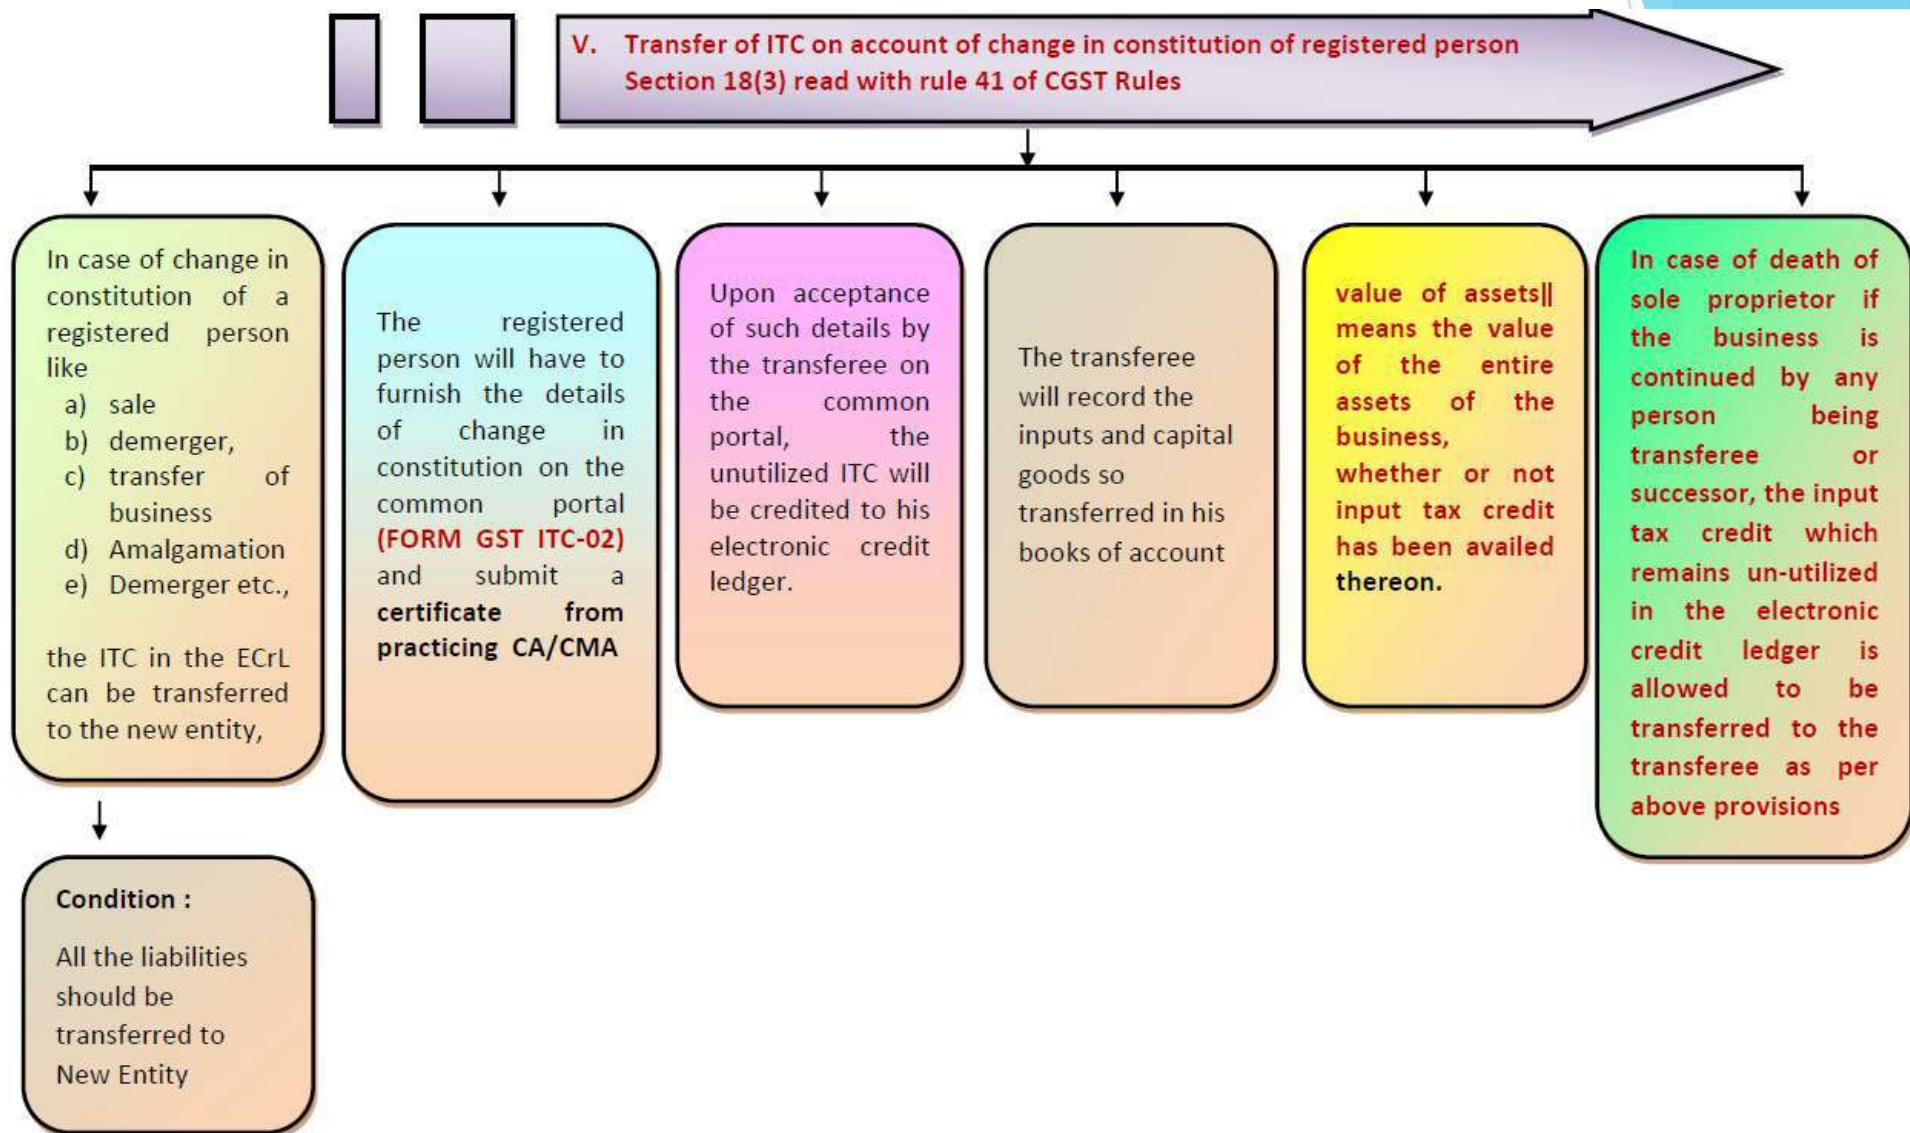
V. Transfer of ITC on account of change in constitution of registered person
Section 18(3) read with rule 41 of CGST Rules

In case of change in constitution of a registered person like
a) sale
b) demerger,
c) transfer of business
d) Amalgamation
e) Demerger etc.,

the ITC in the ECrL can be transferred to the new entity,

Condition :

All the liabilities should be transferred to New Entity

The registered person will have to furnish the details of change in constitution on the common portal (FORM GST ITC-02) and submit a certificate from practicing CA/CMA

Upon acceptance of such details by the transferee on the common portal, the unutilized ITC will be credited to his electronic credit ledger.

The transferee will record the inputs and capital goods so transferred in his books of account

value of assets|| means the value of the entire assets of the business, whether or not input tax credit has been availed thereon.

In case of death of sole proprietor if the business is continued by any person being transferee or successor, the input tax credit which remains un-utilized in the electronic credit ledger is allowed to be transferred to the transferee as per above provisions